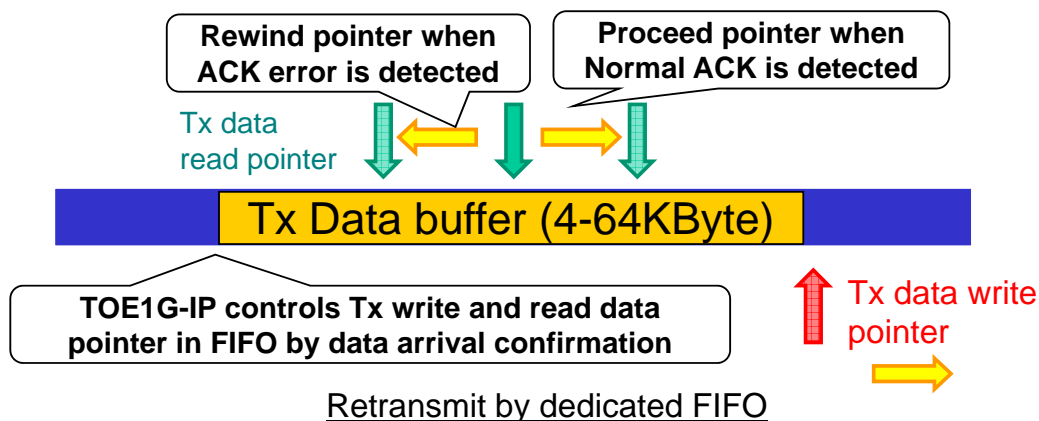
Rewind pointer when ACK error is detected

Proceed pointer when Normal ACK is detected

Tx data read pointer

Tx Data buffer (4-64KByte)

TOE1G-IP controls Tx write and read data pointer in FIFO by data arrival confirmation

Tx data write pointer

Retransmit by dedicated FIFO